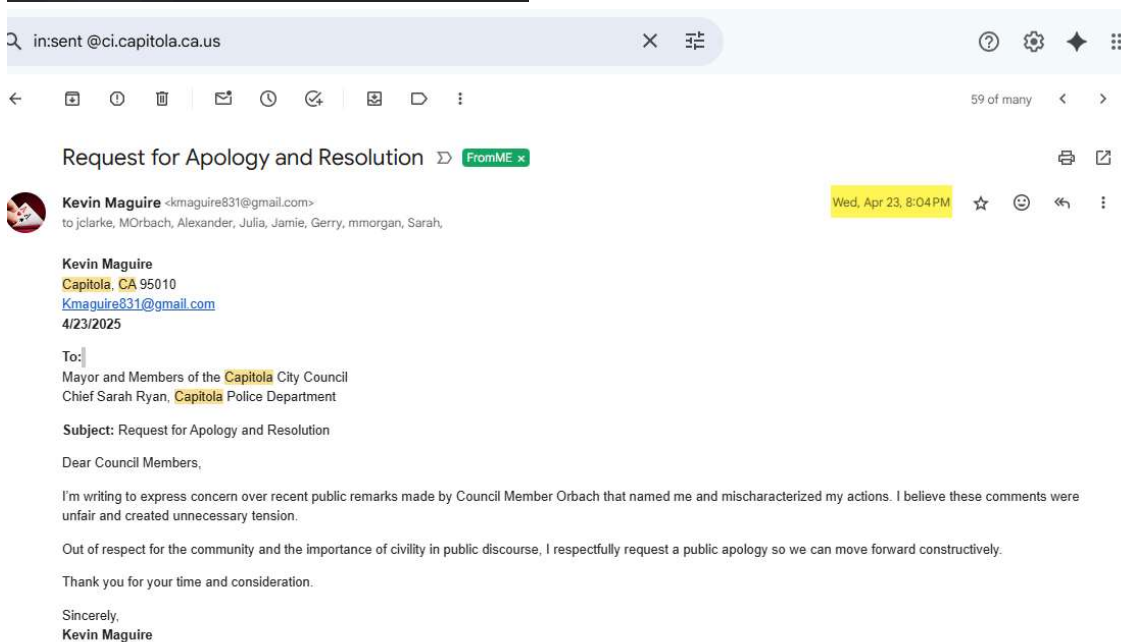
in:sent @ci.capitola.ca.us

59 of many

Request for Apology and Resolution FromME ×

Kevin Maguire <kmaguire831@gmail.com>
to jclarke, MOrbach, Alexander, Julia, Jamie, Gerry, mmorgan, Sarah,

Wed, Apr 23, 8:04 PM

Kevin Maguire
Capitola, CA 95010
Kmaguire831@gmail.com
4/23/2025

To:
Mayor and Members of the Capitola City Council
Chief Sarah Ryan, Capitola Police Department

Subject: Request for Apology and Resolution

Dear Council Members,

I'm writing to express concern over recent public remarks made by Council Member Orbach that named me and mischaracterized my actions. I believe these comments were unfair and created unnecessary tension.

Out of respect for the community and the importance of civility in public discourse, I respectfully request a public apology so we can move forward constructively.

Thank you for your time and consideration.

Sincerely,
Kevin Maguire